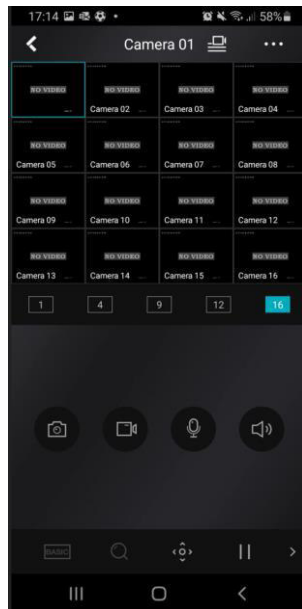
17:14

58%

Camera 01

...

NO VIDEO

NO VIDEO
Camera 02

NO VIDEO
Camera 03

NO VIDEO
Camera 04

NO VIDEO
Camera 05

NO VIDEO
Camera 06

NO VIDEO
Camera 07

NO VIDEO
Camera 08

NO VIDEO
Camera 09

NO VIDEO
Camera 10

NO VIDEO
Camera 11

NO VIDEO
Camera 12

NO VIDEO
Camera 13

NO VIDEO
Camera 14

NO VIDEO
Camera 15

NO VIDEO
Camera 16

1 4 9 12 16

BASIC